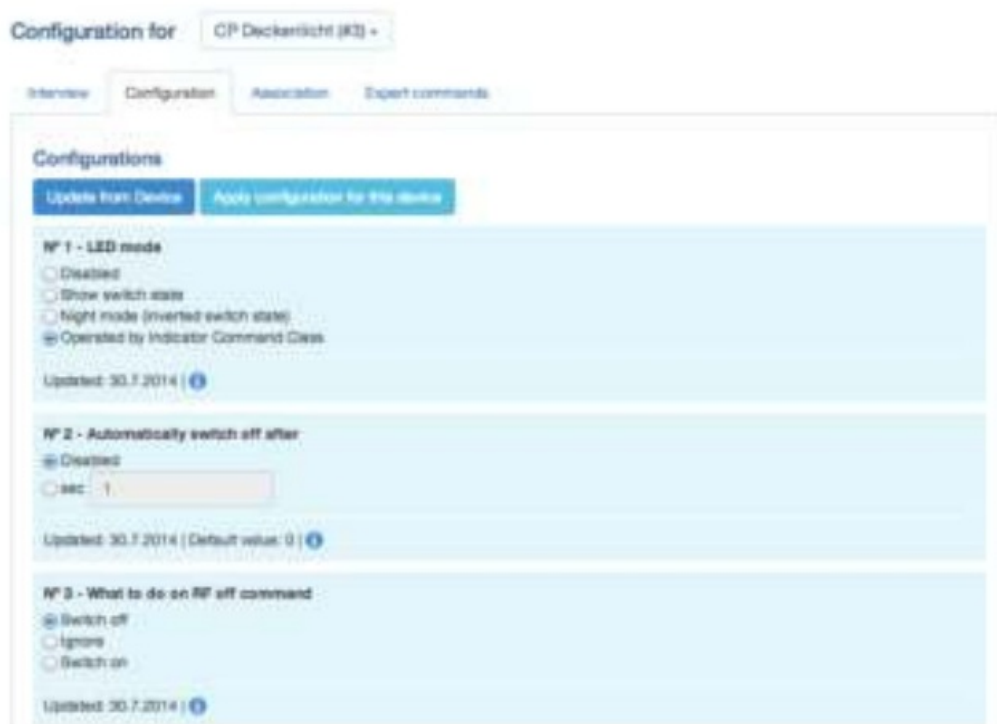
Configuration for CP Deckenlicht (#3)

Interview Configuration Association Expert commands

Configurations

Update from Device Apply configuration for this device

Nº 1 - LED mode

Disabled
Show switch state
Night mode (inverted switch state)
Operated by Indicator Command Class

Updated: 30.7.2014 |

Nº 2 - Automatically switch off after

Disabled
sec 1

Updated: 30.7.2014 | Default value: 0 |

Nº 3 - What to do on RF off command

Switch off
Ignore
Switch on

Updated: 30.7.2014 |